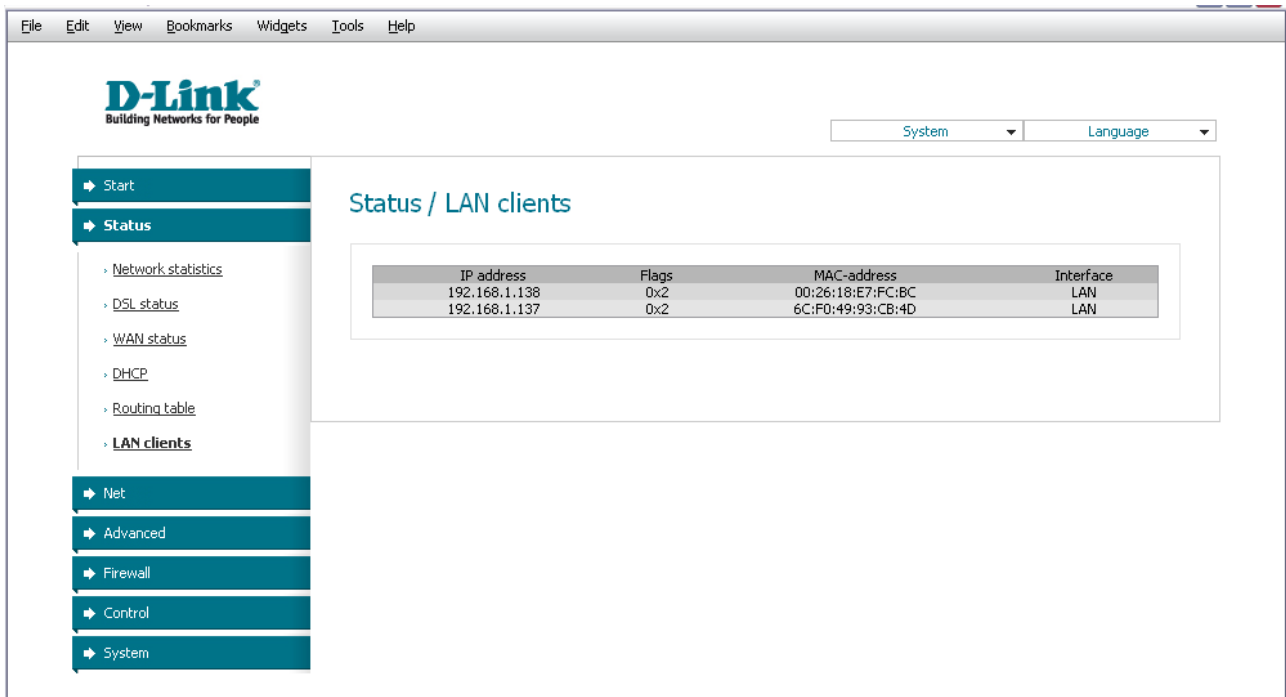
File Edit View Bookmarks Widgets Tools Help

D-Link®
Building Networks for People

System
Language

Start
Status
Network statistics
DSL status
WAN status
DHCP
Routing table
LAN clients
Net
Advanced
Firewall
Control
System

Status / LAN clients

| IP address | Flags | MAC-address | Interface |
|---|---|---|---|
| 192.168.1.138 | 0x2 | 00:26:18:E7:FC:BC | LAN |
| 192.168.1.137 | 0x2 | 6C:F0:49:93:CB:4D | LAN |